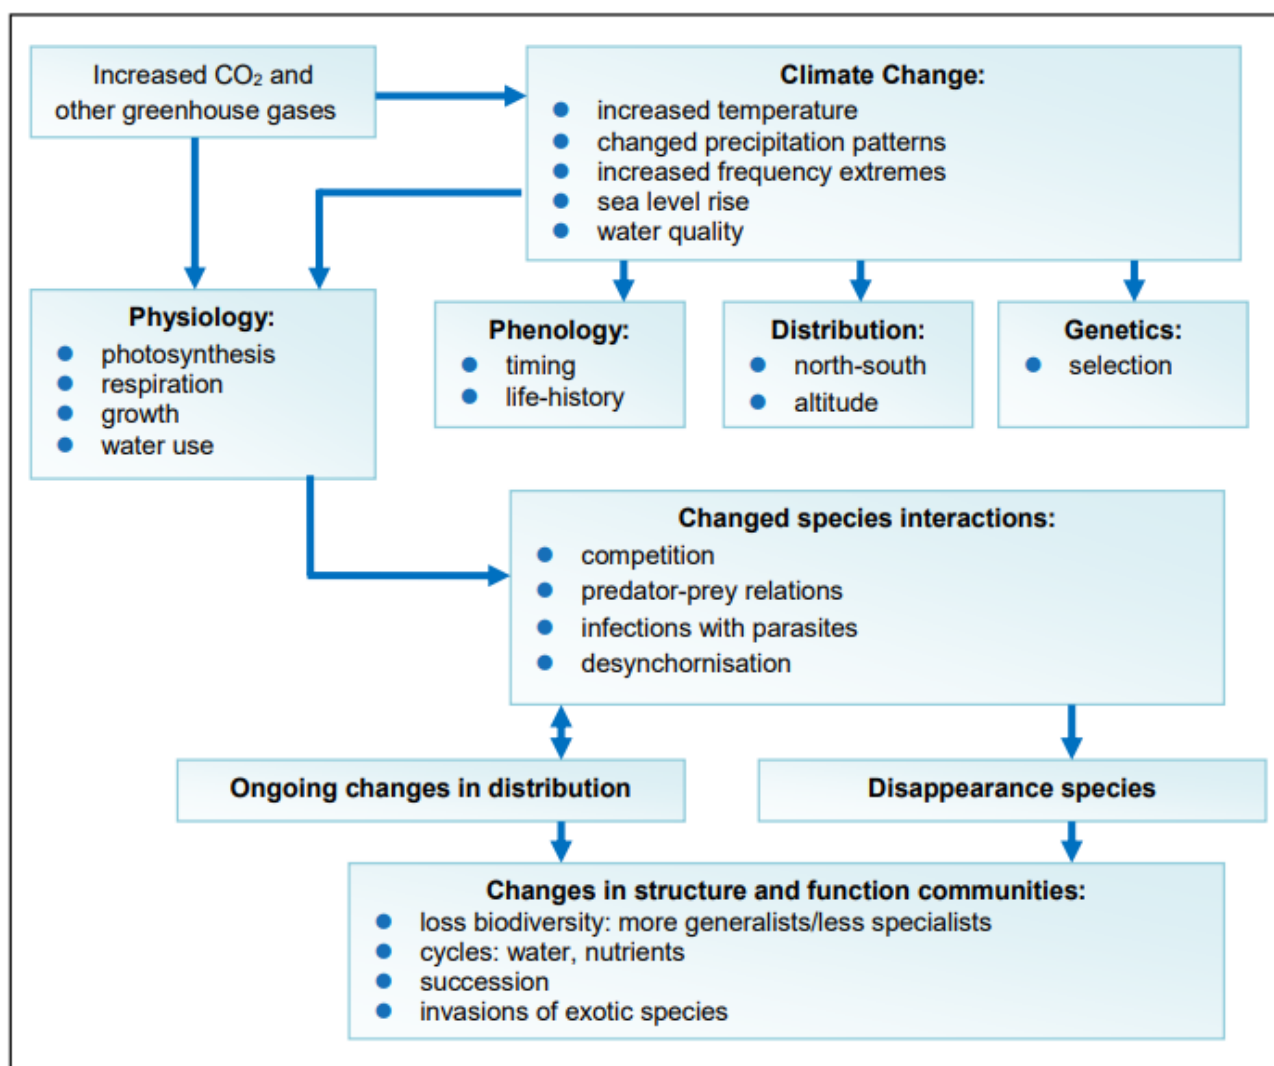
Increased $CO_2$ and other greenhouse gases

**Climate Change:**
- increased temperature
- changed precipitation patterns
- increased frequency extremes
- sea level rise
- water quality

**Physiology:**
- photosynthesis
- respiration
- growth
- water use

**Phenology:**
- timing
- life-history

**Distribution:**
- north-south
- altitude

**Genetics:**
- selection

**Changed species interactions:**
- competition
- predator-prey relations
- infections with parasites
- desynchornisation

**Ongoing changes in distribution**

**Disappearance species**

**Changes in structure and function communities:**
- loss biodiversity: more generalists/less specialists
- cycles: water, nutrients
- succession
- invasions of exotic species